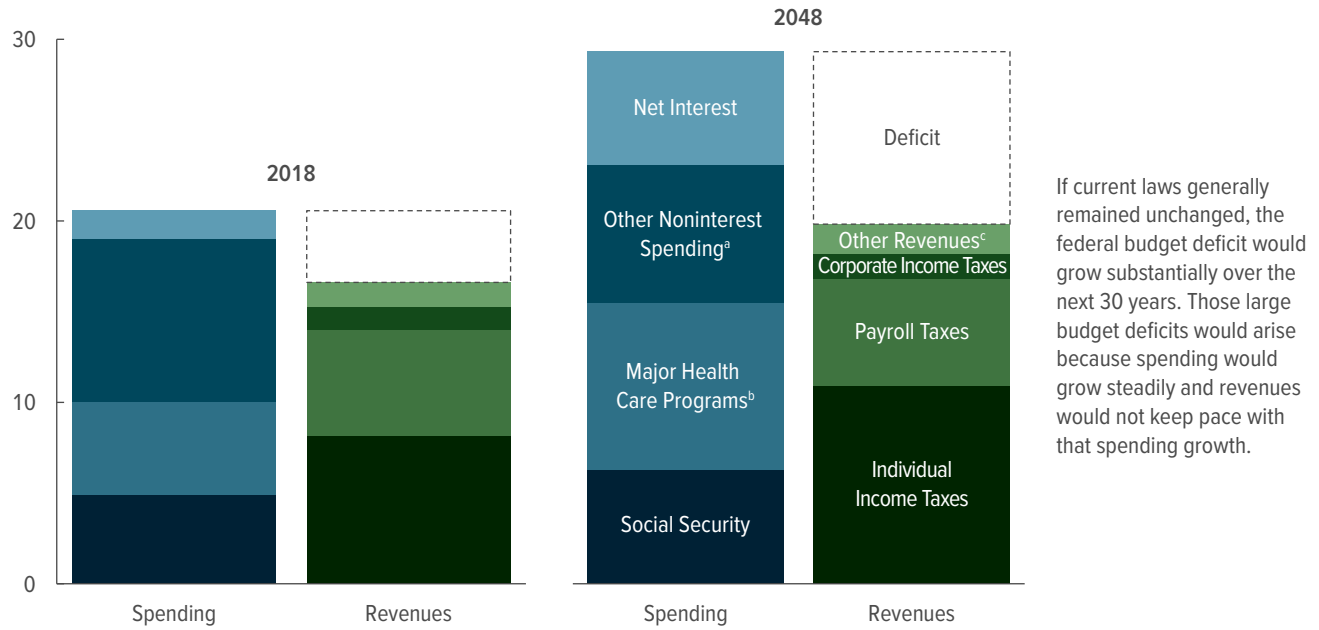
30

20

10

0

2018

Spending

Revenues

2048

Net Interest

Other Noninterest Spending$^{a}$

Major Health Care Programs$^{b}$

Social Security

Spending

Deficit

Other Revenues$^{c}$

Corporate Income Taxes

Payroll Taxes

Individual Income Taxes

Revenues

If current laws generally remained unchanged, the federal budget deficit would grow substantially over the next 30 years. Those large budget deficits would arise because spending would grow steadily and revenues would not keep pace with that spending growth.